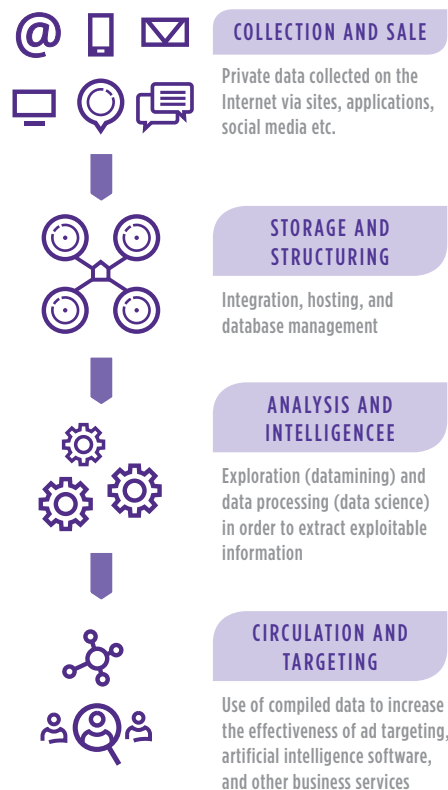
@

COLLECTION AND SALE

Private data collected on the Internet via sites, applications, social media etc.

STORAGE AND STRUCTURING

Integration, hosting, and database management

ANALYSIS AND INTELLIGENCEE

Exploration (datamining) and data processing (data science) in order to extract exploitable information

CIRCULATION AND TARGETING

Use of compiled data to increase the effectiveness of ad targeting, artificial intelligence software, and other business services